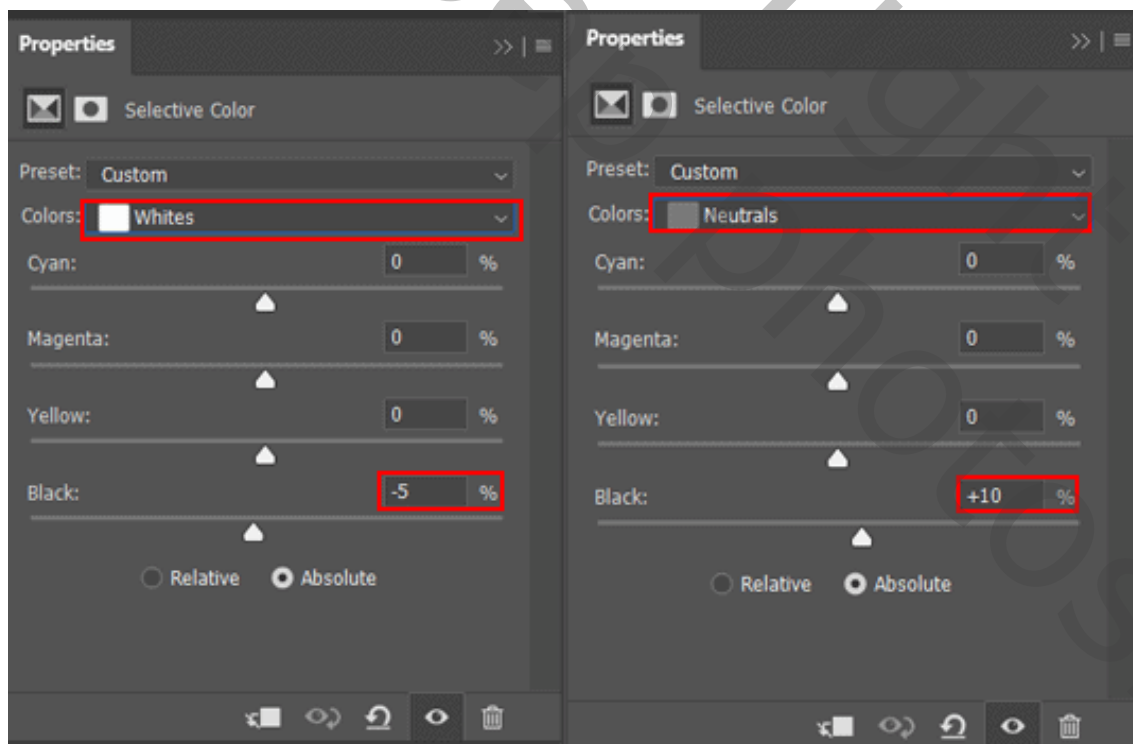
Properties

Selective Color

Preset: Custom

Colors: Whites

Cyan: 0 %

Magenta: 0 %

Yellow: 0 %

Black: -5 %

Relative Absolute

Properties

Selective Color

Preset: Custom

Colors: Neutrals

Cyan: 0 %

Magenta: 0 %

Yellow: 0 %

Black: +10 %

Relative Absolute